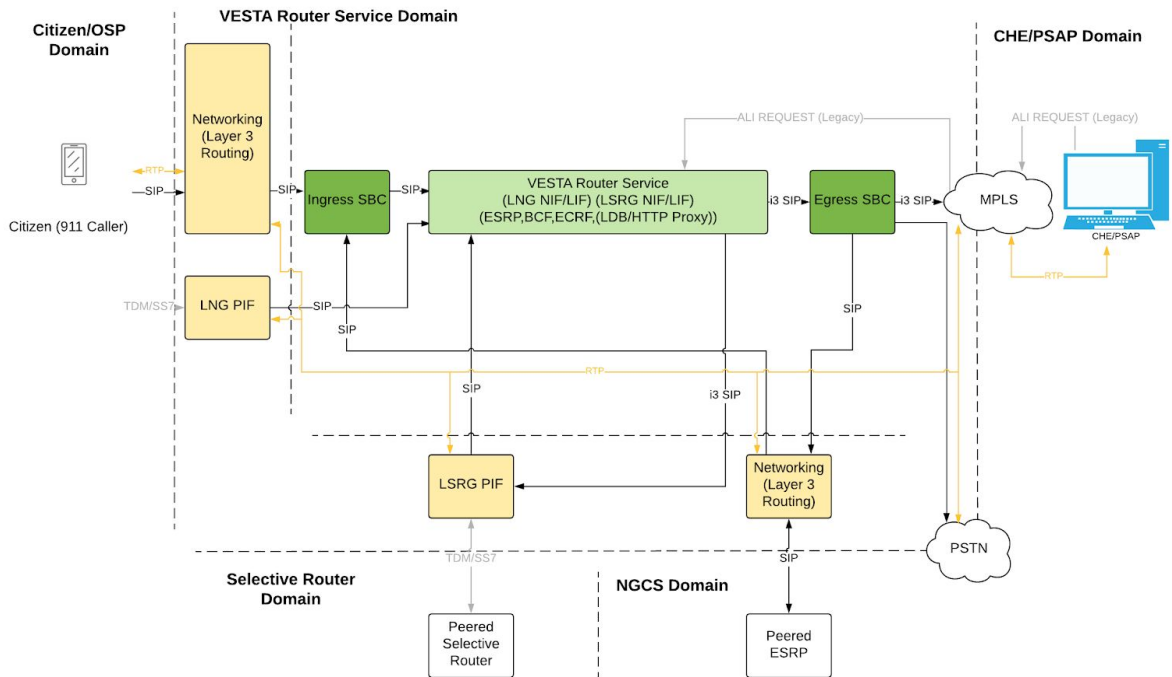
Citizen/OSP Domain

VESTA Router Service Domain

CHE/PSAP Domain

Networking (Layer 3 Routing)

RTP

SIP

Citizen (911 Caller)

SIP

Ingress SBC

SIP

VESTA Router Service (LNG NIF/LIF) (LSRG NIF/LIF) (ESRP,BCF,ECRF,(LDB/HTTP Proxy))

ALI REQUEST (Legacy)

i3 SIP

Egress SBC

i3 SIP

MPLS

ALI REQUEST (Legacy)

CHE/PSAP

RTP

TDM/SS7

LNG PIF

SIP

SIP

SIP

RTP

SIP

i3 SIP

LSRG PIF

Networking (Layer 3 Routing)

PSTN

TDM/SS7

SIP

Selective Router Domain

NGCS Domain

Peered Selective Router

Peered ESRP